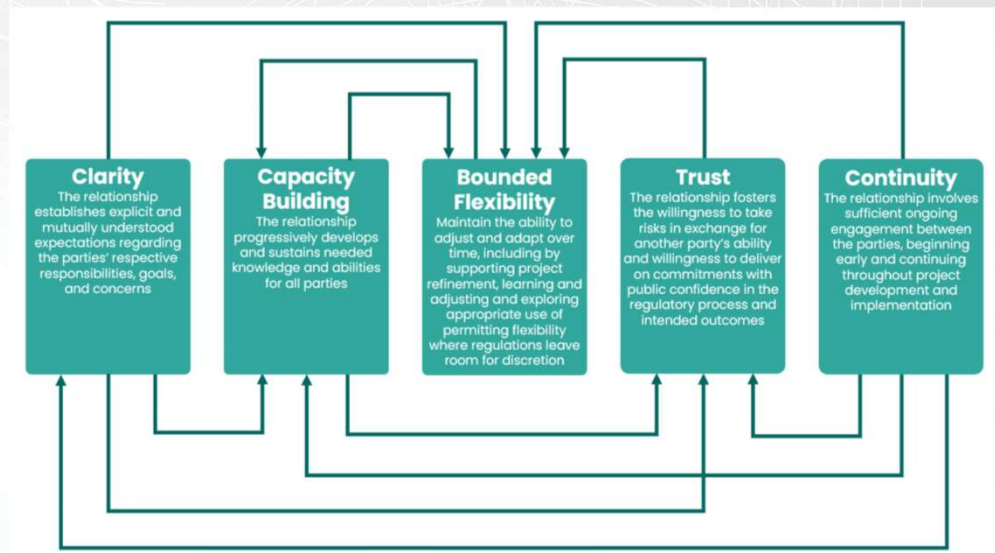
Clarity
The relationship establishes explicit and mutually understood expectations regarding the parties' respective responsibilities, goals, and concerns

Capacity Building
The relationship progressively develops and sustains needed knowledge and abilities for all parties

Bounded Flexibility
Maintain the ability to adjust and adapt over time, including by supporting project refinement, learning and adjusting and exploring appropriate use of permitting flexibility where regulations leave room for discretion

Trust
The relationship fosters the willingness to take risks in exchange for another party's ability and willingness to deliver on commitments with public confidence in the regulatory process and intended outcomes

Continuity
The relationship involves sufficient ongoing engagement between the parties, beginning early and continuing throughout project development and implementation